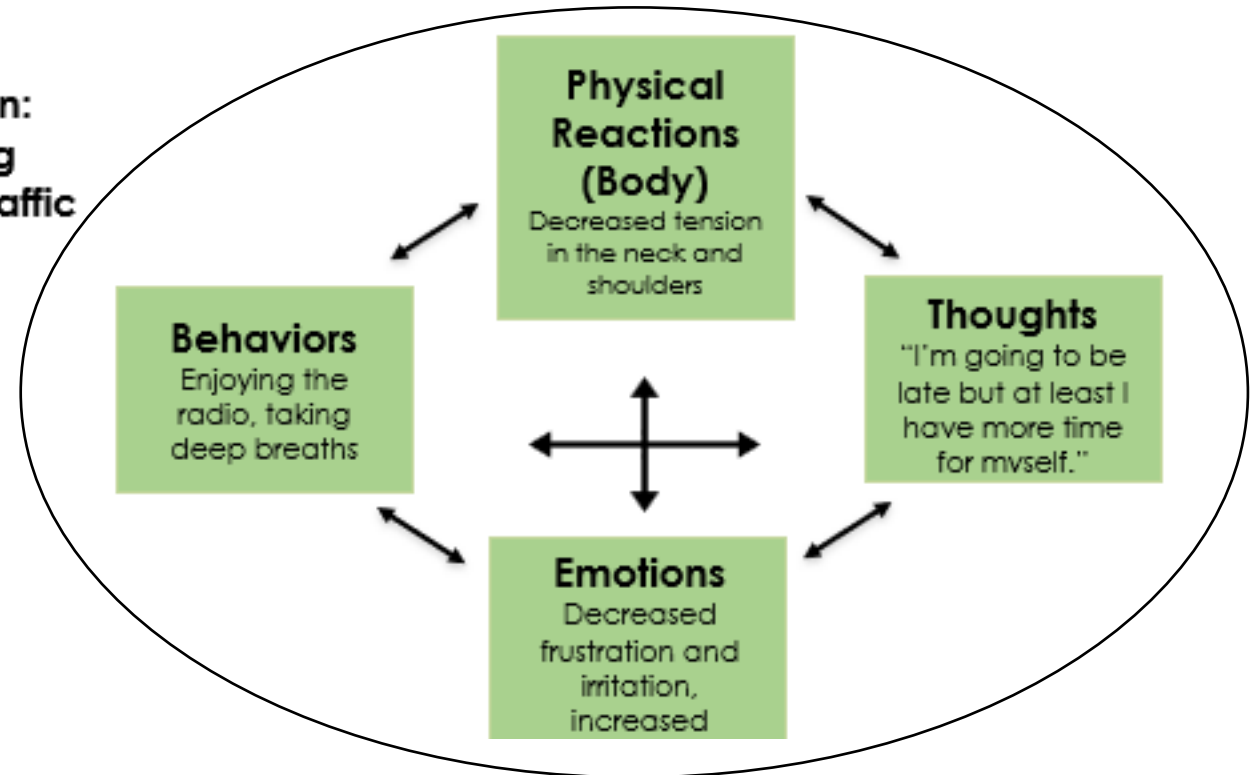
n:
g
affic

Physical Reactions (Body)
Decreased tension in the neck and shoulders

Behaviors
Enjoying the radio, taking deep breaths

Thoughts
"I'm going to be late but at least I have more time for mvself."

Emotions
Decreased frustration and irritation, increased